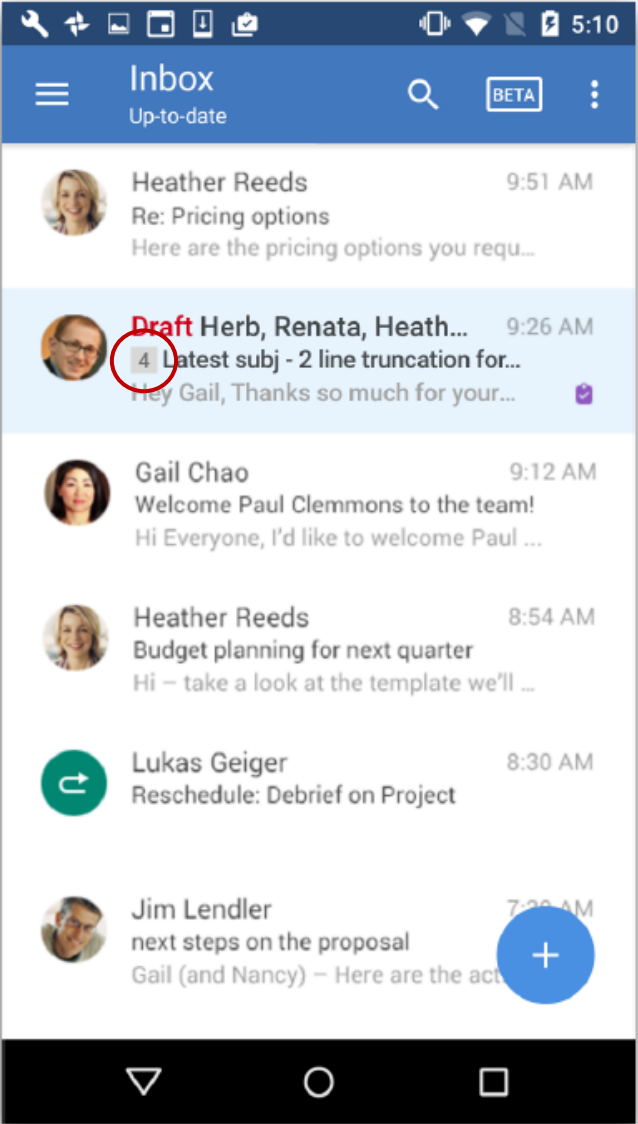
5:10

Inbox
Up-to-date

BETA

Heather Reeds 9:51 AM
Re: Pricing options
Here are the pricing options you requ...

Draft Herb, Renata, Heath... 9:26 AM
4 Latest subj - 2 line truncation for...
Hey Gail, Thanks so much for your...

Gail Chao 9:12 AM
Welcome Paul Clemmons to the team!
Hi Everyone, I'd like to welcome Paul ...

Heather Reeds 8:54 AM
Budget planning for next quarter
Hi — take a look at the template we'll ...

Lukas Geiger 8:30 AM
Reschedule: Debrief on Project

Jim Lendler 7:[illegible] AM
next steps on the proposal
Gail (and Nancy) — Here are the act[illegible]

+